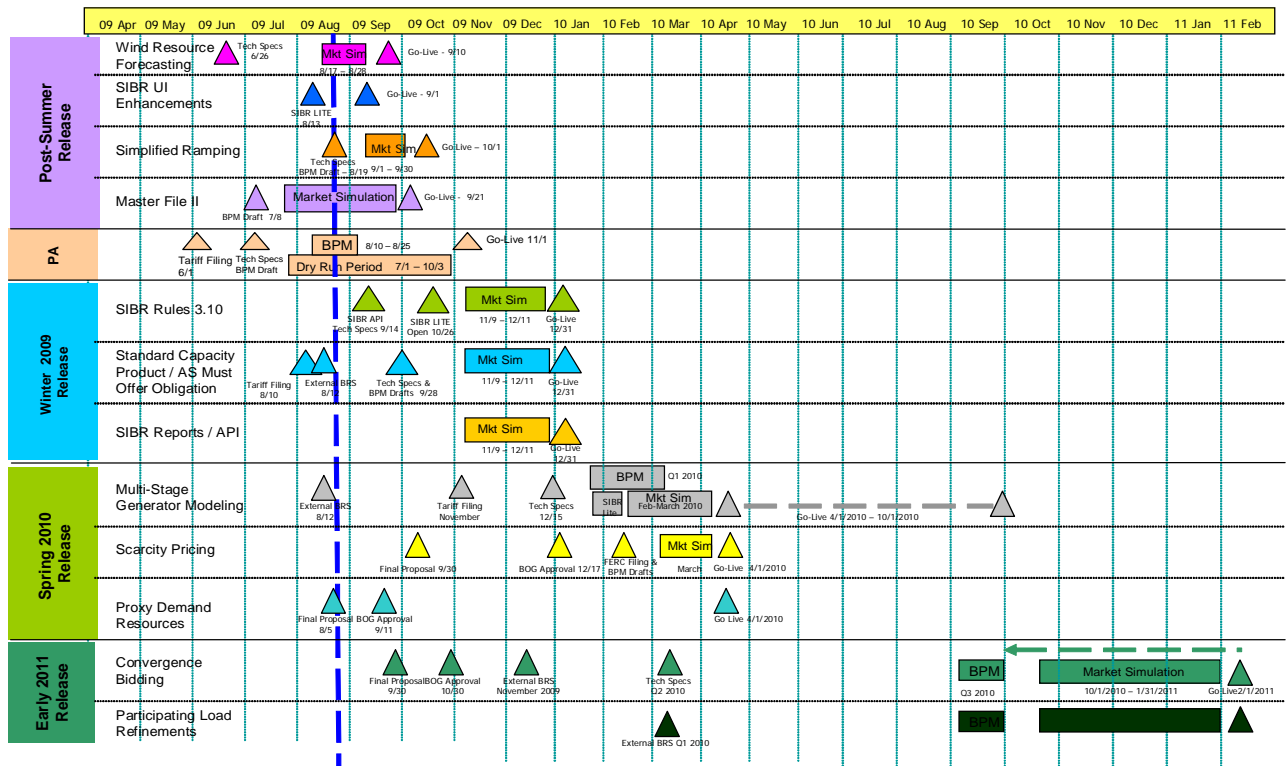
09 Apr | 09 May | 09 Jun | 09 Jul | 09 Aug | 09 Sep | 09 Oct | 09 Nov | 09 Dec | 10 Jan | 10 Feb | 10 Mar | 10 Apr | 10 May | 10 Jun | 10 Jul | 10 Aug | 10 Sep | 10 Oct | 10 Nov | 10 Dec | 11 Jan | 11 Feb

Post-Summer Release

Wind Resource Forecasting
Tech Specs 6/26
Mkt Sim 8/17 – 8/28
Go-Live – 9/10

SIBR UI Enhancements
SIBR LITE 8/13
Go-Live – 9/1

Simplified Ramping
Tech Specs BPM Draft – 8/19
Mkt Sim 9/1 – 9/30
Go-Live – 10/1

Master File II
BPM Draft 7/8
Market Simulation
Go-Live – 9/21

PA
Tariff Filing 6/1
Tech Specs BPM Draft
BPM 8/10 – 8/25
Dry Run Period 7/1 – 10/3
Go-Live 11/1

Winter 2009 Release

SIBR Rules 3.10
SIBR API Tech Specs 9/14
SIBR LITE Open 10/26
Mkt Sim 11/9 – 12/11
Go-Live 12/31

Standard Capacity Product / AS Must Offer Obligation
Tariff Filing 8/10
External BRS 8/1
Tech Specs & BPM Drafts 9/28
Mkt Sim 11/9 – 12/11
Go-Live 12/31

SIBR Reports / API
Mkt Sim 11/9 – 12/11
Go-Live 12/31

Spring 2010 Release

Multi-Stage Generator Modeling
External BRS 8/12
Tariff Filing November
Tech Specs 12/15
BPM Q1 2010
SIBR Lite
Mkt Sim Feb-March 2010
Go-Live 4/1/2010 – 10/1/2010

Scarcity Pricing
Final Proposal 9/30
BOG Approval 12/17
FERC Filing & BPM Drafts
Mkt Sim March
Go-Live 4/1/2010

Proxy Demand Resources
Final Proposal 8/5
BOG Approval 9/11
Go Live 4/1/2010

Early 2011 Release

Convergence Bidding
Final Proposal 9/30
BOG Approval 10/30
External BRS November 2009
Tech Specs Q2 2010
BPM Q3 2010
Market Simulation 10/1/2010 – 1/31/2011
Go Live2/1/2011

Participating Load Refinements
External BRS Q1 2010
BPM